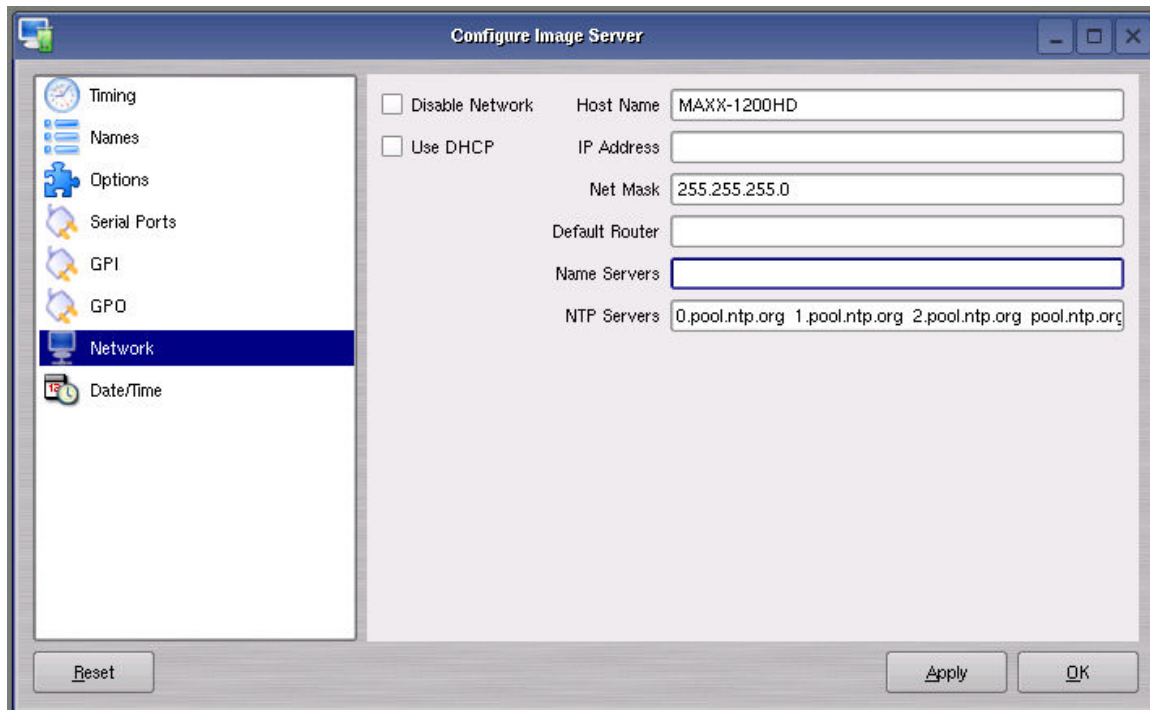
Configure Image Server

Timing
Names
Options
Serial Ports
GPI
GPO
Network
Date/Time

Disable Network
Use DHCP

Host Name MAXX-1200HD
IP Address
Net Mask 255.255.255.0
Default Router
Name Servers
NTP Servers 0.pool.ntp.org 1.pool.ntp.org 2.pool.ntp.org pool.ntp.org

Reset
Apply
OK